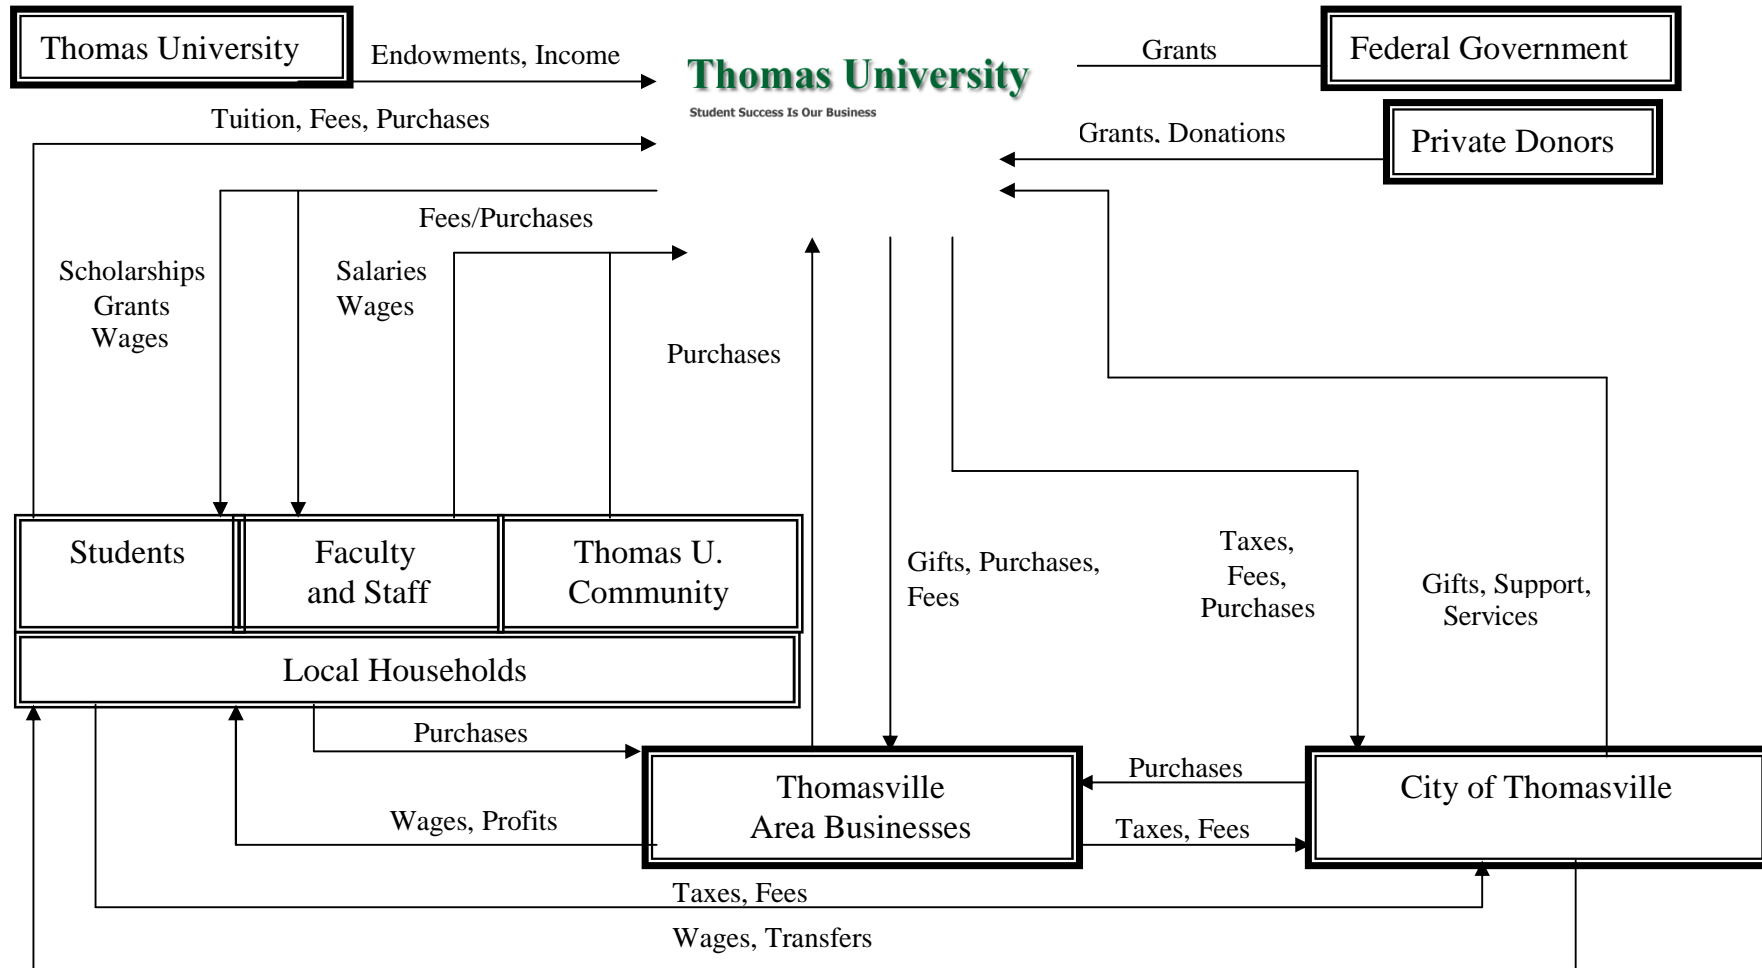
Thomas University

Endowments, Income

Thomas University

Student Success Is Our Business

Grants

Federal Government

Tuition, Fees, Purchases

Grants, Donations

Private Donors

Fees/Purchases

Scholarships
Grants
Wages

Salaries
Wages

Purchases

Students

Faculty and Staff

Thomas U. Community

Gifts, Purchases, Fees

Taxes, Fees, Purchases

Gifts, Support, Services

Local Households

Purchases

Thomasville Area Businesses

Purchases

City of Thomasville

Wages, Profits

Taxes, Fees

Taxes, Fees

Wages, Transfers